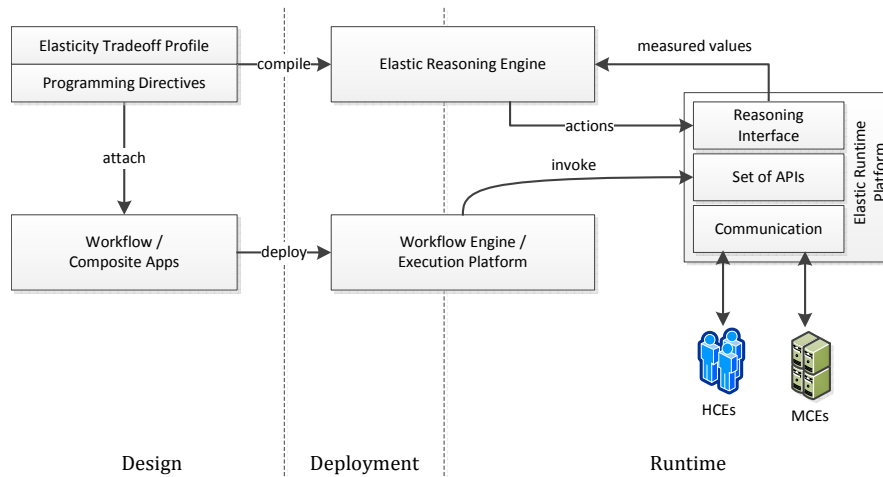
Elasticity Tradeoff Profile

Programming Directives

compile

Elastic Reasoning Engine

measured values

attach

actions

Reasoning Interface

invoke

Set of APIs

Elastic Runtime Platform

Workflow / Composite Apps

deploy

Workflow Engine / Execution Platform

Communication

HCEs

MCEs

Design

Deployment

Runtime